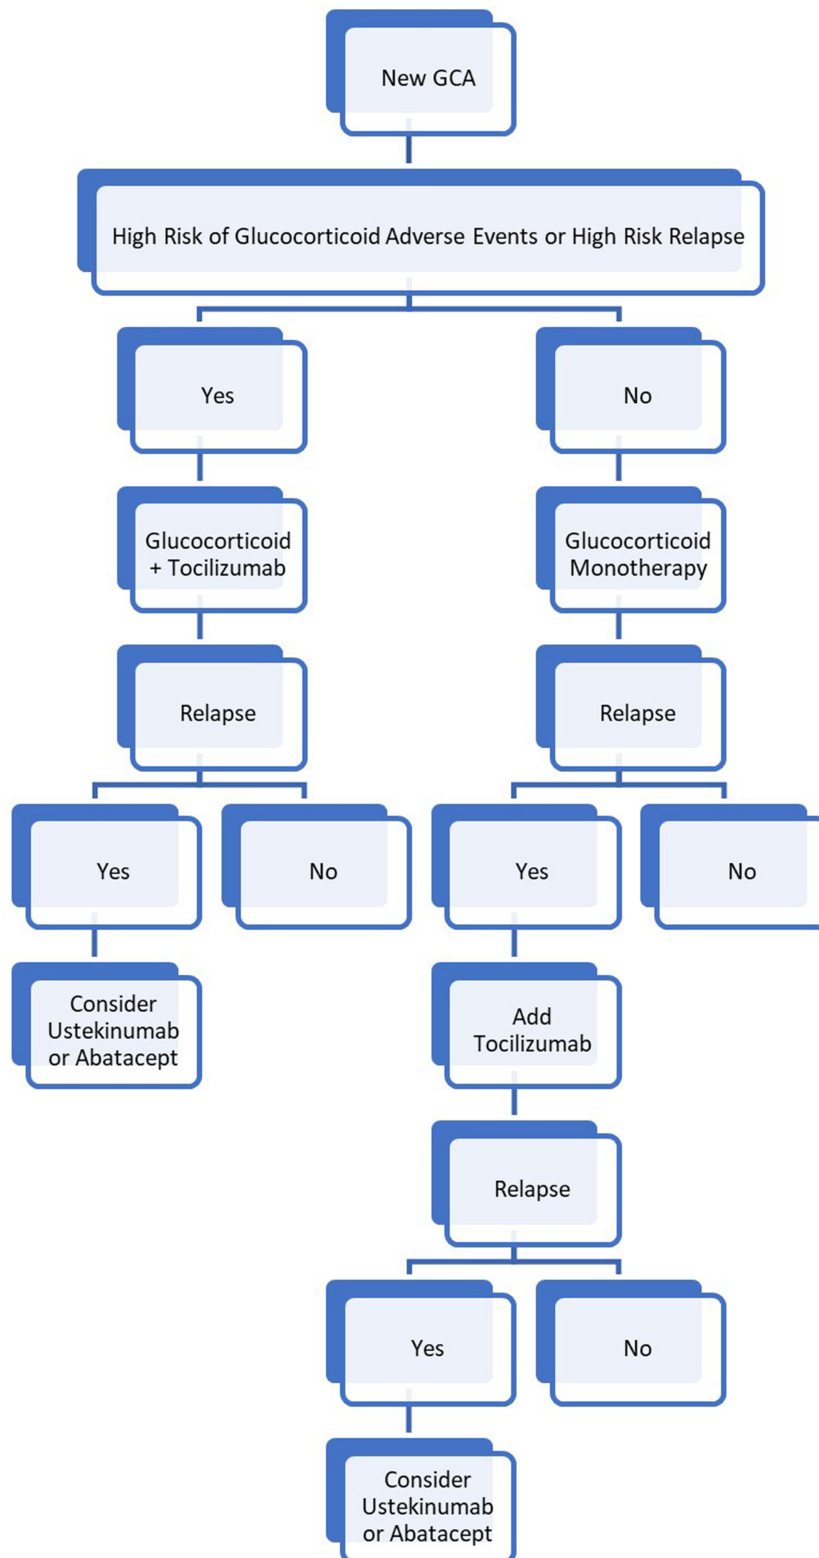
New GCA

High Risk of Glucocorticoid Adverse Events or High Risk Relapse

Yes

No

Glucocorticoid + Tocilizumab

Glucocorticoid Monotherapy

Relapse

Relapse

Yes

No

Yes

No

Consider Ustekinumab or Abatacept

Add Tocilizumab

Relapse

Yes

No

Consider Ustekinumab or Abatacept